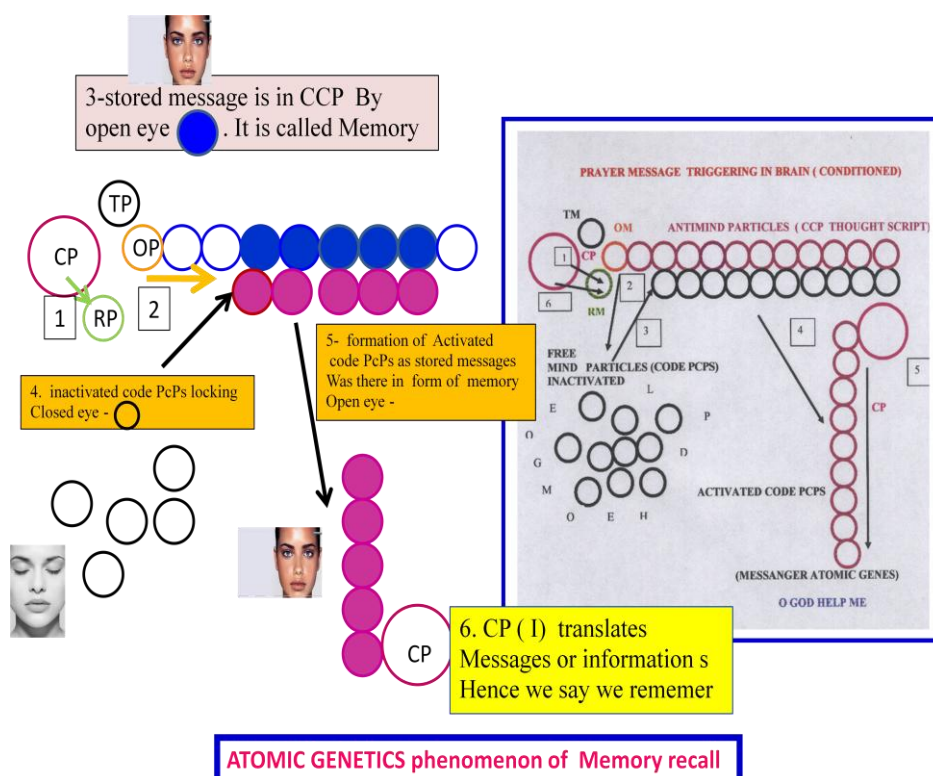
3-stored message is in CCP By open eye . It is called Memory

TP

CP

OP

1

RP

2

4. inactivated code PcPs locking Closed eye -

5- formation of Activated code PcPs as stored messages Was there in form of memory Open eye -

CP

6. CP ( I) translates Messages or information s Hence we say we rememer

PRAYER MESSAGE TRIGGERING IN BRAIN ( CONDITIONED)

TM

OM

ANTIMIND PARTICLES ( CCP THOUGHT SCRIPT)

1

CP

2

6

RM

3

4

FREE MIND PARTICLES (CODE PCPS) INACTIVATED

5

L

E

P

O

D

G

CP

M

O E H

ACTIVATED CODE PCPS

(MESSANGER ATOMIC GENES)

O GOD HELP ME

ATOMIC GENETICS phenomenon of Memory recall